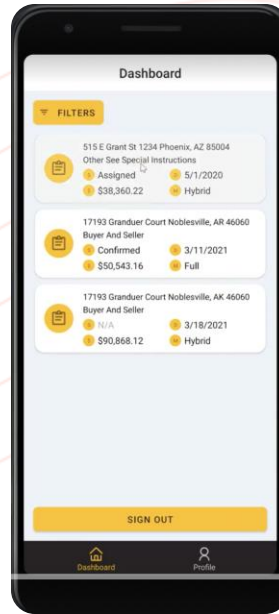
Dashboard

FILTERS

515 E Grant St 1234 Phoenix, AZ 85004
Other See Special Instructions
Assigned
5/1/2020
$38,360.22
Hybrid

17193 Granduer Court Noblesville, AR 46060
Buyer And Seller
Confirmed
3/11/2021
$50,543.16
Full

17193 Granduer Court Noblesville, AK 46060
Buyer And Seller
N/A
3/18/2021
$90,868.12
Hybrid

SIGN OUT

Dashboard
Profile